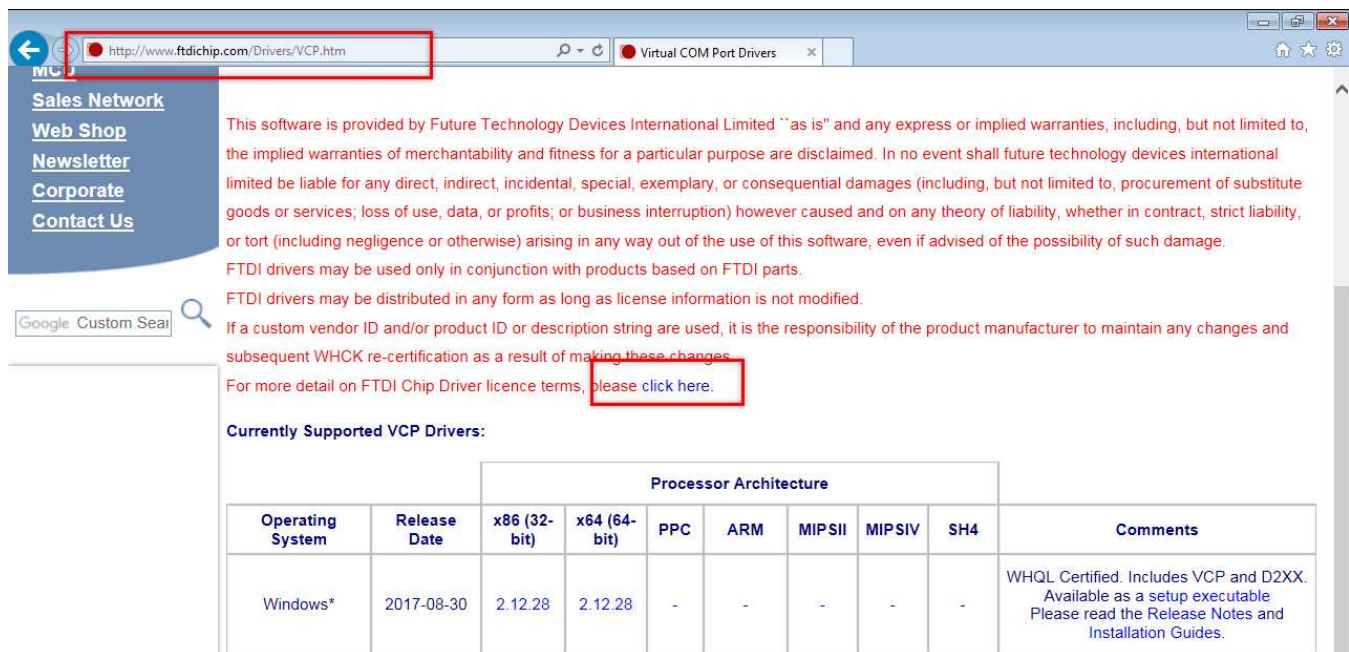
http://www.ftdichip.com/Drivers/VCP.htm

Virtual COM Port Drivers ×

MCU
Sales Network
Web Shop
Newsletter
Corporate
Contact Us

Google Custom Sear

This software is provided by Future Technology Devices International Limited ``as is'' and any express or implied warranties, including, but not limited to, the implied warranties of merchantability and fitness for a particular purpose are disclaimed. In no event shall future technology devices international limited be liable for any direct, indirect, incidental, special, exemplary, or consequential damages (including, but not limited to, procurement of substitute goods or services; loss of use, data, or profits; or business interruption) however caused and on any theory of liability, whether in contract, strict liability, or tort (including negligence or otherwise) arising in any way out of the use of this software, even if advised of the possibility of such damage.
FTDI drivers may be used only in conjunction with products based on FTDI parts.
FTDI drivers may be distributed in any form as long as license information is not modified.
If a custom vendor ID and/or product ID or description string are used, it is the responsibility of the product manufacturer to maintain any changes and subsequent WHCK re-certification as a result of making these changes.
For more detail on FTDI Chip Driver licence terms, please click here.

Currently Supported VCP Drivers:

| | | Processor Architecture | | | | | | | |
|---|---|---|---|---|---|---|---|---|---|
| Operating System | Release Date | x86 (32-bit) | x64 (64-bit) | PPC | ARM | MIPSII | MIPSIV | SH4 | Comments |
| Windows* | 2017-08-30 | 2.12.28 | 2.12.28 | - | - | - | - | - | WHQL Certified. Includes VCP and D2XX. Available as a setup executable Please read the Release Notes and Installation Guides. |